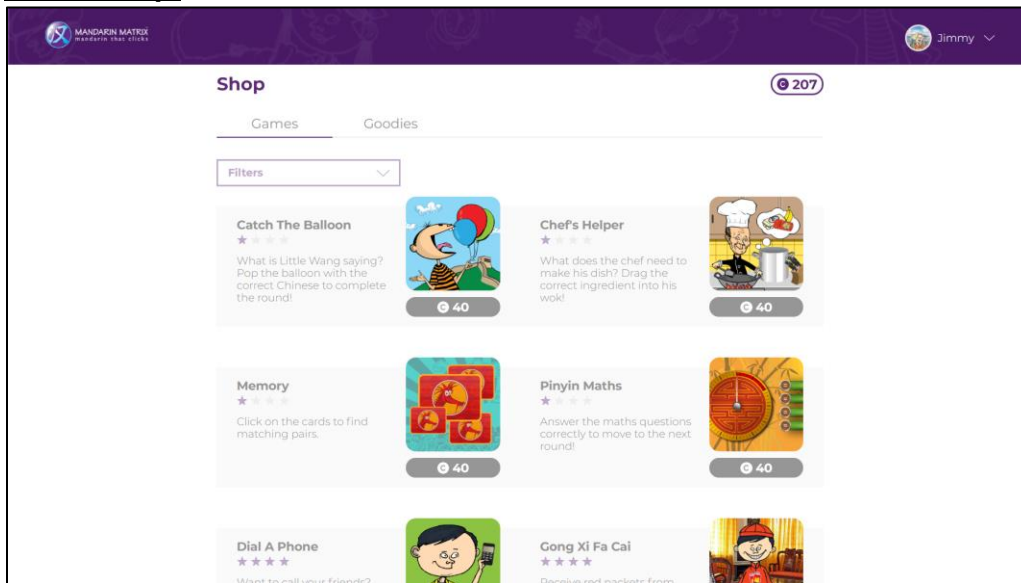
MANDARIN MATRIX
mandarin that clicks

Jimmy

Shop

207

Games
Goodies

Filters

Catch The Balloon
★★★★
What is Little Wang saying? Pop the balloon with the correct Chinese to complete the round!
40

Chef's Helper
★★★★
What does the chef need to make his dish? Drag the correct ingredient into his wok!
40

Memory
★★★★
Click on the cards to find matching pairs.
40

Pinyin Maths
★★★★
Answer the maths questions correctly to move to the next round!
40

Dial A Phone
★★★★
Want to call your friends? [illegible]

Gong Xi Fa Cai
★★★★
Receive red packets from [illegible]